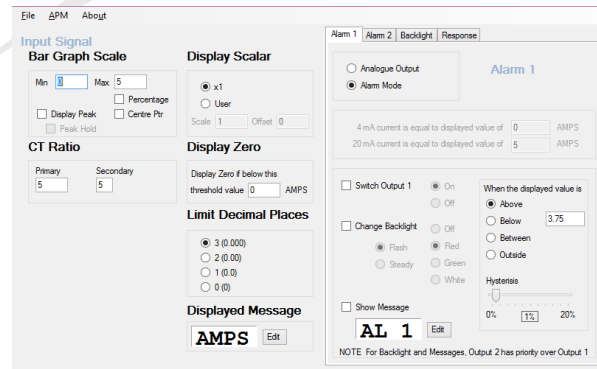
File APM About

Input Signal

Bar Graph Scale

Min 0 Max 5

Percentage

Display Peak

Centre Ptr

Peak Hold

CT Ratio

Primary 5

Secondary 5

Display Scalar

x1

User

Scale 1 Offset 0

Display Zero

Display Zero if below this threshold value 0 AMPS

Limit Decimal Places

3 (0.000)

2 (0.00)

1 (0.0)

0 (0)

Displayed Message

AMPS Edit

Alarm 1 | Alarm 2 | Backlight | Response

Analogue Output

Alarm Mode

Alarm 1

4 mA current is equal to displayed value of 0 AMPS

20 mA current is equal to displayed value of 5 AMPS

Switch Output 1

On

Off

Change Backlight

Flash

Steady

Off

Red

Green

White

When the displayed value is

Above

Below 3.75

Between

Outside

Hysterisis

0% 1% 20%

Show Message

AL 1 Edit

NOTE For Backlight and Messages, Output 2 has priority over Output 1